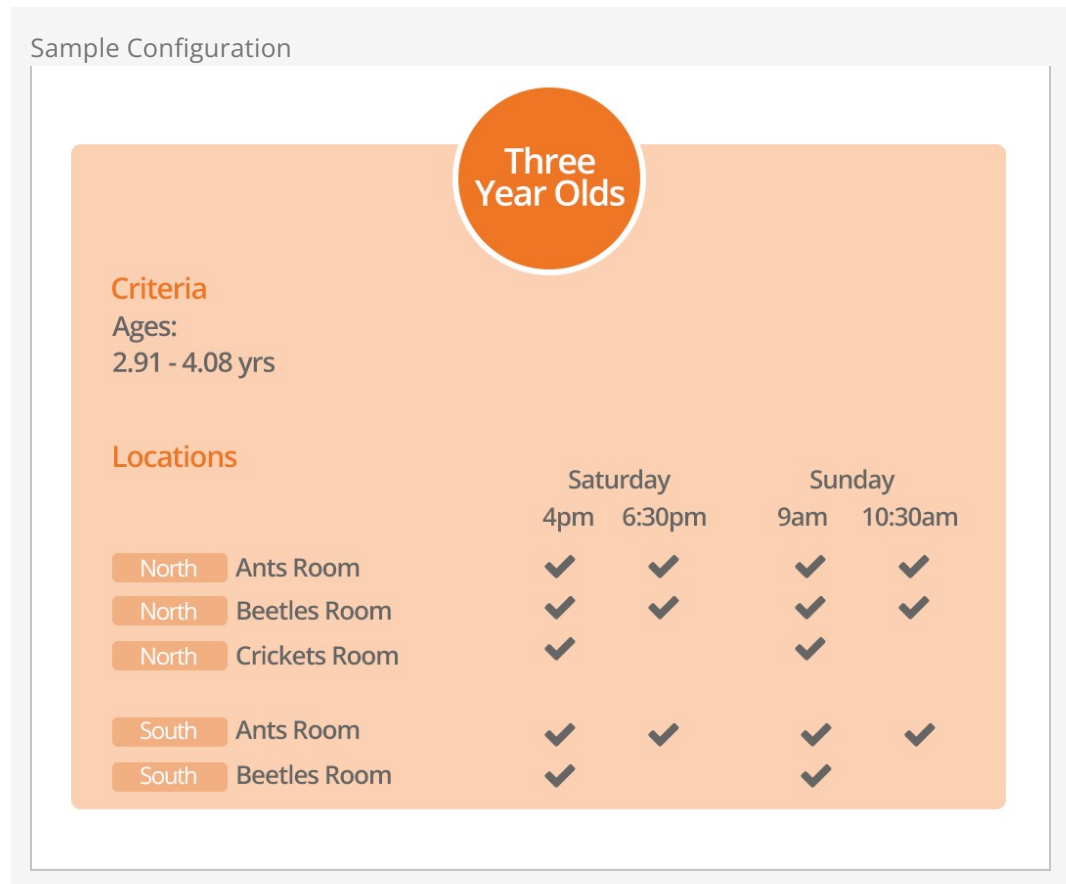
Sample Configuration

Three Year Olds

Criteria
Ages:
2.91 - 4.08 yrs

Locations

| | Saturday 4pm | Saturday 6:30pm | Sunday 9am | Sunday 10:30am |
|---|---|---|---|---|
| North Ants Room | ✔ | ✔ | ✔ | ✔ |
| North Beetles Room | ✔ | ✔ | ✔ | ✔ |
| North Crickets Room | ✔ | | ✔ | |
| South Ants Room | ✔ | ✔ | ✔ | ✔ |
| South Beetles Room | ✔ | | ✔ | |